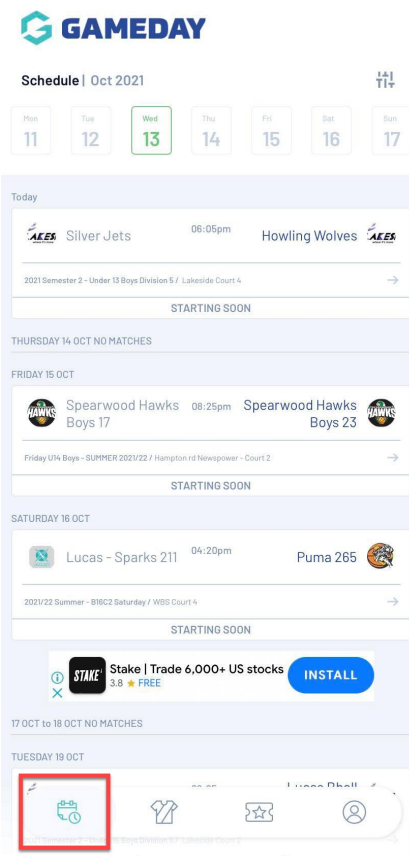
GAMEDAY

Schedule | Oct 2021

Mon 11
Tue 12
Wed 13
Thu 14
Fri 15
Sat 16
Sun 17

Today

ACES Silver Jets 06:05pm Howling Wolves ACES

2021 Semester 2 - Under 13 Boys Division 5 / Lakeside Court 4

STARTING SOON

THURSDAY 14 OCT NO MATCHES

FRIDAY 15 OCT

HAWKS Spearwood Hawks Boys 17 08:25pm Spearwood Hawks Boys 23 HAWKS

Friday U14 Boys - SUMMER 2021/22 / Hampton rd Newspower - Court 2

STARTING SOON

SATURDAY 16 OCT

Lucas - Sparks 211 04:20pm Puma 265

2021/22 Summer - B16C2 Saturday / WBS Court 4

STARTING SOON

STAKE Stake | Trade 6,000+ US stocks 3.8 ★ FREE INSTALL

17 OCT to 18 OCT NO MATCHES

TUESDAY 19 OCT

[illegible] Lucas Phell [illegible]

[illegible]